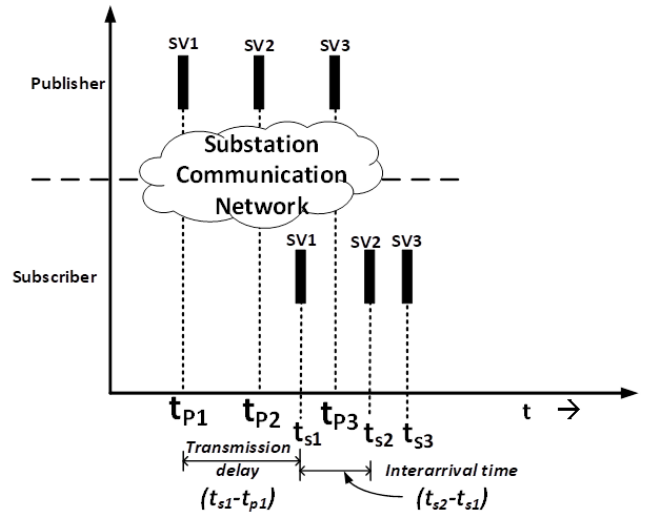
SV1 SV2 SV3

Publisher

Substation Communication Network

SV1 SV2 SV3

Subscriber

$t_{P1}$ $t_{P2}$ $t_{s1}$ $t_{P3}$ $t_{s2}$ $t_{s3}$ t →

Transmission delay

$(t_{s1}-t_{p1})$

Interarrival time

$(t_{s2}-t_{s1})$